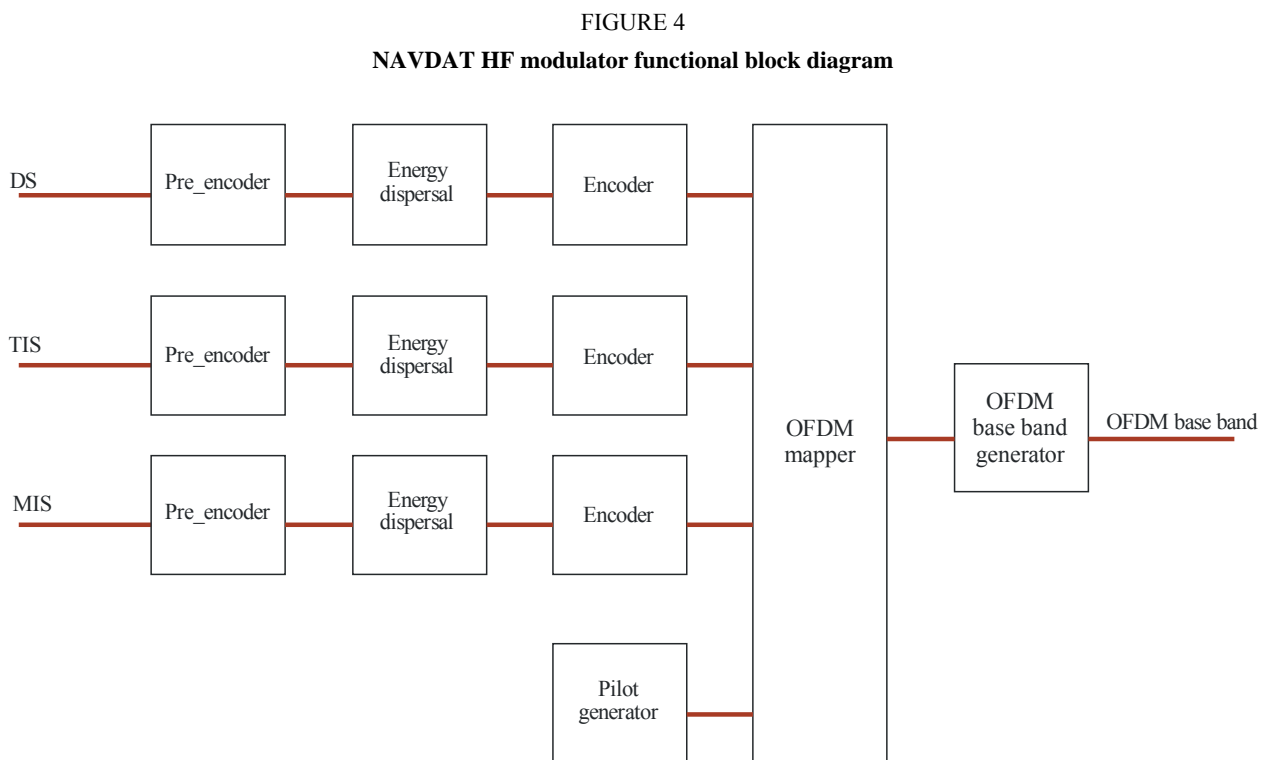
FIGURE 4

**NAVDAT HF modulator functional block diagram**

DS
Pre_encoder
Energy dispersal
Encoder

TIS
Pre_encoder
Energy dispersal
Encoder

MIS
Pre_encoder
Energy dispersal
Encoder

Pilot generator

OFDM mapper

OFDM base band generator

OFDM base band